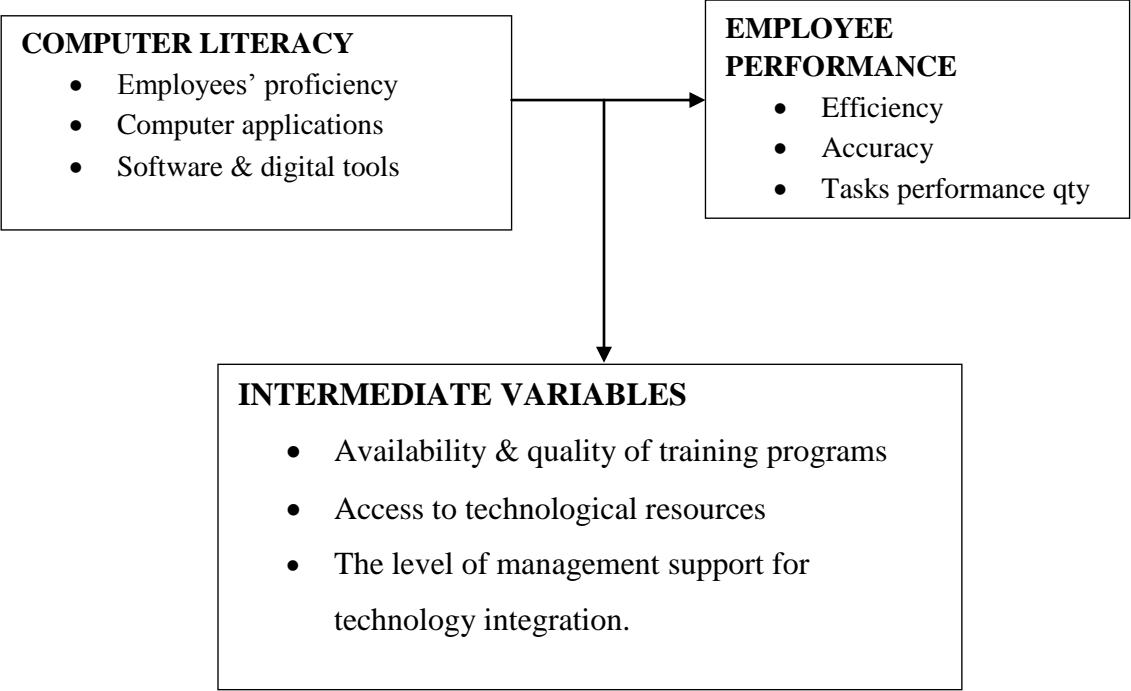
COMPUTER LITERACY
- Employees' proficiency
- Computer applications
- Software & digital tools

EMPLOYEE PERFORMANCE
- Efficiency
- Accuracy
- Tasks performance qty

INTERMEDIATE VARIABLES
- Availability & quality of training programs
- Access to technological resources
- The level of management support for technology integration.